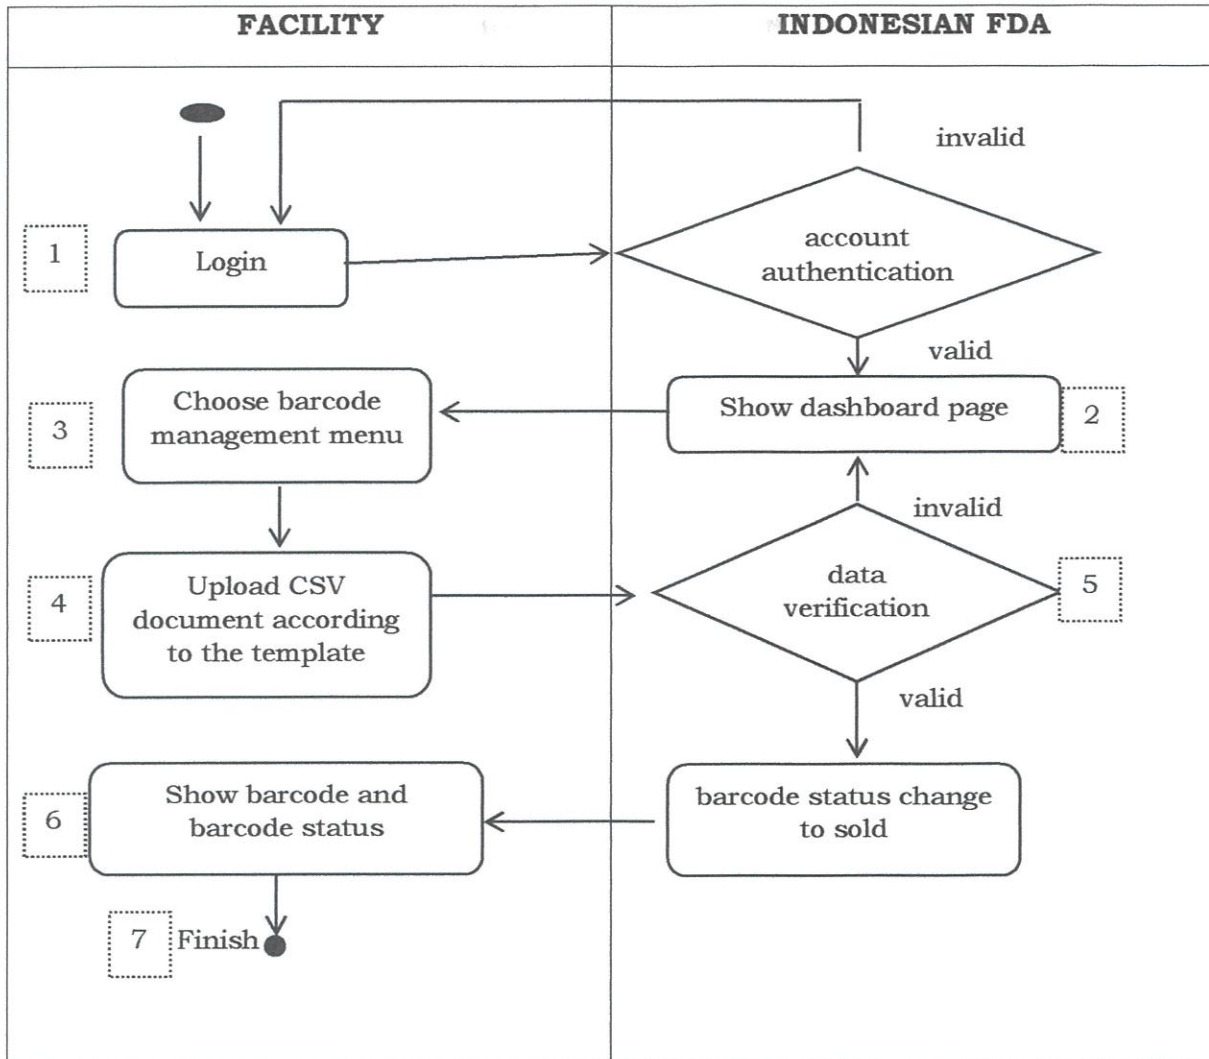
FACILITY

INDONESIAN FDA

invalid

1

Login

account authentication

valid

3

Choose barcode management menu

Show dashboard page

2

invalid

4

Upload CSV document according to the template

data verification

5

valid

6

Show barcode and barcode status

barcode status change to sold

7

Finish